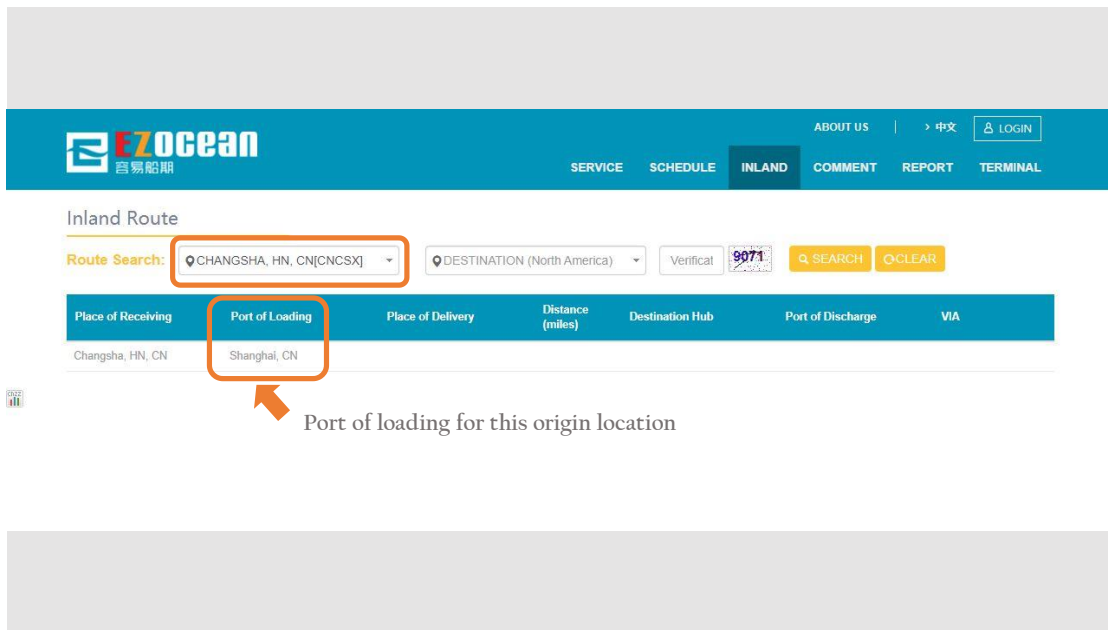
EZOCEAN
容易船期

ABOUT US | > 中文 LOGIN

SERVICE SCHEDULE INLAND COMMENT REPORT TERMINAL

Inland Route

Route Search: CHANGSHA, HN, CN[CNCSX] DESTINATION (North America) Verificat 9071 SEARCH CLEAR

| Place of Receiving | Port of Loading | Place of Delivery | Distance (miles) | Destination Hub | Port of Discharge | VIA |
|---|---|---|---|---|---|---|
| Changsha, HN, CN | Shanghai, CN | | | | | |

Port of loading for this origin location